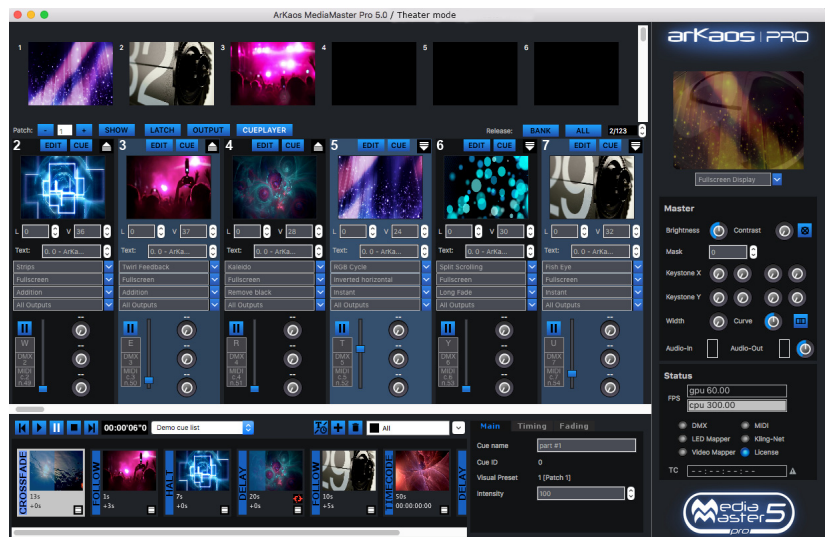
ArKaos MediaMaster Pro 5.0 / Theater mode

1 2 3 4 5 6

Patch: - 1 + SHOW LATCH OUTPUT CUEPLAYER Release: BANK ALL 2/123

arKaos | PRO

Fullscreen Display

2 EDIT CUE
L 0 V 36
Text: 0. 0 - ArKa...
Strips
Fullscreen
Addition
All Outputs
W
DMX 2
MIDI 0,2

3 EDIT CUE
L 0 V 37
Text: 0. 0 - ArKa...
Twirl Feedback
Fullscreen
Addition
All Outputs
E
DMX 3
MIDI 0,3

4 EDIT CUE
L 0 V 28
Text: 0. 0 - ArKa...
Kaleido
Fullscreen
Remove black
All Outputs
R
DMX 4
MIDI 0,4

5 EDIT CUE
L 0 V 24
Text: 0. 0 - ArKa...
RGB Cycle
Inverted horizontal
Instant
All Outputs
T
DMX 5
MIDI 0,5

6 EDIT CUE
L 0 V 30
Text: 0. 0 - ArKa...
Split Scrolling
Fullscreen
Long Fade
All Outputs
Y
DMX 6
MIDI 0,6

7 EDIT CUE
L 0 V 32
Text: 0. 0 - ArKa...
Fish Eye
Fullscreen
Instant
All Outputs
U
DMX 7
MIDI 0,7

Master
Brightness Contrast
Mask 0
Keystone X
Keystone Y
Width Curve
Audio-In Audio-Out

Status
FPS gpu 60.00
cpu 300.00
DMX MIDI
LED Mapper Kling-Net
Video Mapper License
TC --:--:--:--

00:00'06"0 Demo cue list All

CROSSFADE 13s +0s
FOLLOW 1s +3s
HALT 7s +0s
DELAY 20s +0s
FOLLOW 1s +5s
TIMECODE 50s 00:00:00:00
DELAY

Main Timing Fading
Cue name part #1
Cue ID 0
Visual Preset 1 [Patch 1]
Intensity 100

Media Master 5 pro